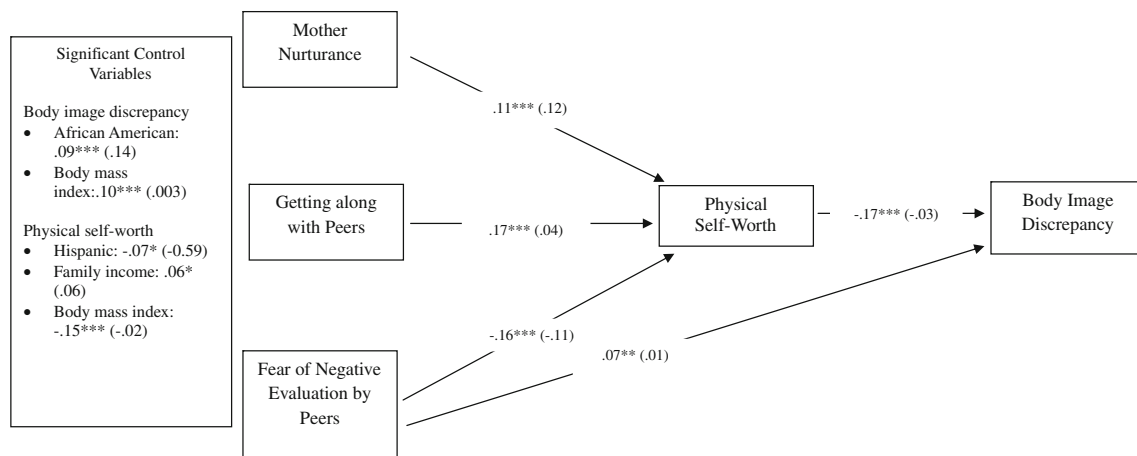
Significant Control Variables

Body image discrepancy
- African American: .09*** (.14)
- Body mass index:.10*** (.003)

Physical self-worth
- Hispanic: -.07* (-0.59)
- Family income: .06* (.06)
- Body mass index: -.15*** (-.02)

Mother Nurturance

.11*** (.12)

Getting along with Peers

.17*** (.04)

Physical Self-Worth

-.17*** (-.03)

Body Image Discrepancy

-.16*** (-.11)

.07** (.01)

Fear of Negative Evaluation by Peers